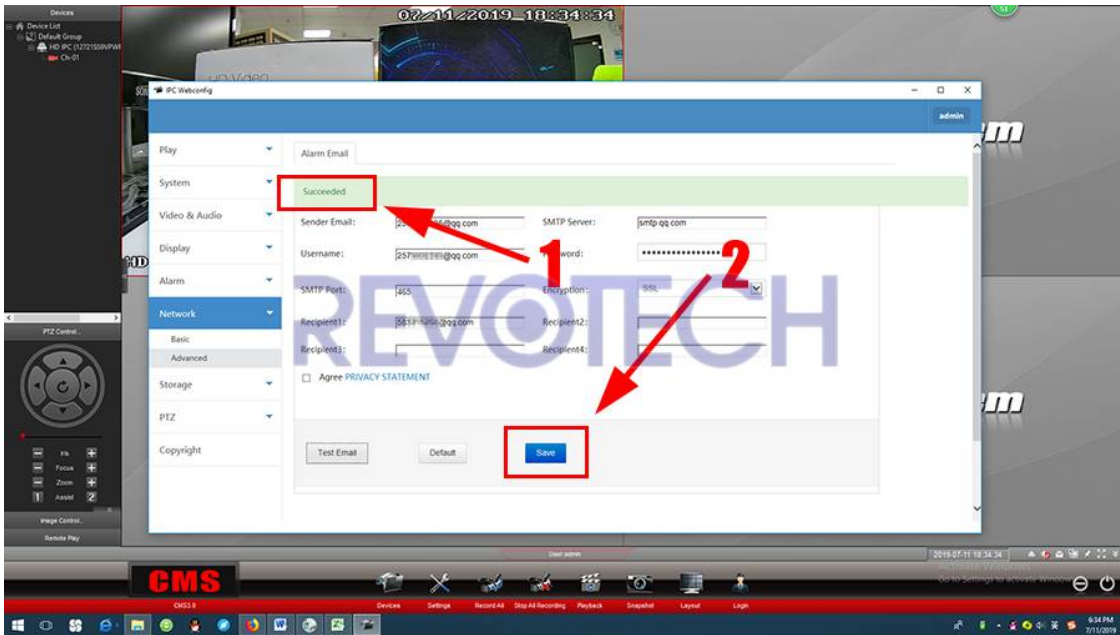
Devices
Device List
Default Group
HD IPC (12721559VPWR
Ch-01

07/11/2019 18:34:34

IPC Webconfig

admin

Play
System
Video & Audio
Display
Alarm
Network
Basic
Advanced
Storage
PTZ
Copyright

Alarm Email

Succeeded

Sender Email: 25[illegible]@qq.com
SMTP Server: smtp.qq.com
Username: 257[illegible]@qq.com
Password: ••••••••••••••••
SMTP Port: 465
Encryption: SSL
Recipient1: 56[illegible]@qq.com
Recipient2:
Recipient3:
Recipient4:

Agree PRIVACY STATEMENT

Test Email
Default
Save

1
2

REVOTECH

PTZ Control
Iris
Focus
Zoom
1 Assist 2
Image Control
Remote Play

User:admin
2019-07-11 18:34:34
Activate Windows
Go to Settings to activate Windows.

CMS
CMS3.0
Devices
Settings
Record All
Stop All Recording
Playback
Snapshot
Layout
Login

6:34 PM
7/11/2019